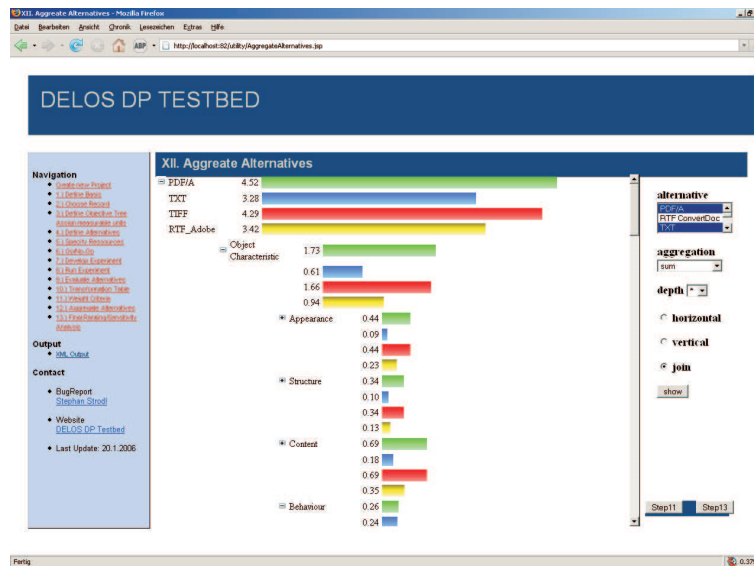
XII. Aggreate Alternatives - Mozilla Firefox

Datei Bearbeiten Ansicht Chronik Lesezeichen Extras Hilfe

http://localhost:82/utility/AggregateAlternatives.jsp

DELOS DP TESTBED

Navigation
- Create new Project
- 1.) Define Basis
- 2.) Choose Record
- 3.) Define Objective Tree
- Assign measurable units
- 4.) Define Alternatives
- 5.) Specify Resources
- 6.) Go/No-Go
- 7.) Develop Experiment
- 8.) Run Experiment
- 9.) Evaluate Alternatives
- 10.) Transformation Table
- 11.) Weight Criteria
- 12.) Aggregate Alternatives
- 13.) Final Ranking/Sensitivity Analysis

Output
- XML Output

Contact
- BugReport
Stephan Strodl
- Website
DELOS DP Testbed
- Last Update: 20.1.2006

XII. Aggreate Alternatives

PDF/A 4.52
TXT 3.28
TIFF 4.29
RTF_Adobe 3.42
Object Characteristic 1.73
0.61
1.66
0.94
Appearance 0.44
0.09
0.44
0.23
Structure 0.34
0.10
0.34
0.13
Content 0.69
0.18
0.69
0.35
Behaviour 0.26
0.24

alternative
PDF/A
RTF ConvertDoc
TXT

aggregation
sum

depth *

horizontal
vertical
join

show

Step11 Step13

Fertig